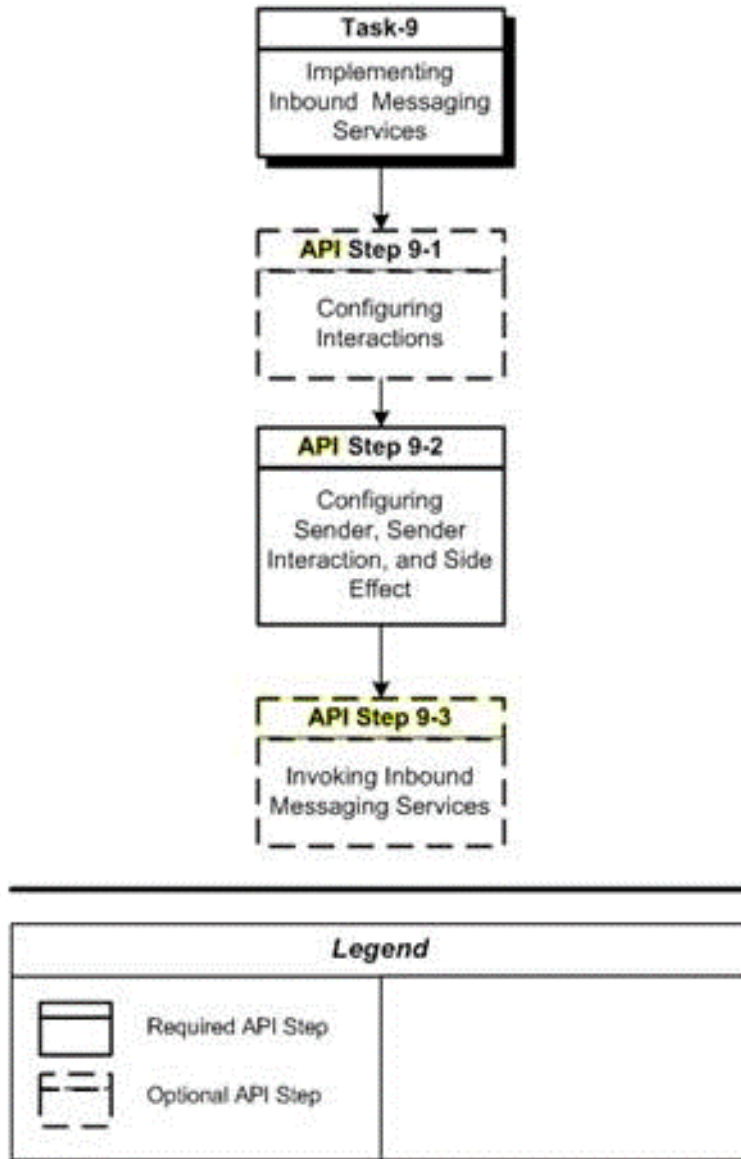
Task-9

Implementing Inbound Messaging Services

API Step 9-1

Configuring Interactions

API Step 9-2

Configuring Sender, Sender Interaction, and Side Effect

API Step 9-3

Invoking Inbound Messaging Services

Legend

Required API Step

Optional API Step